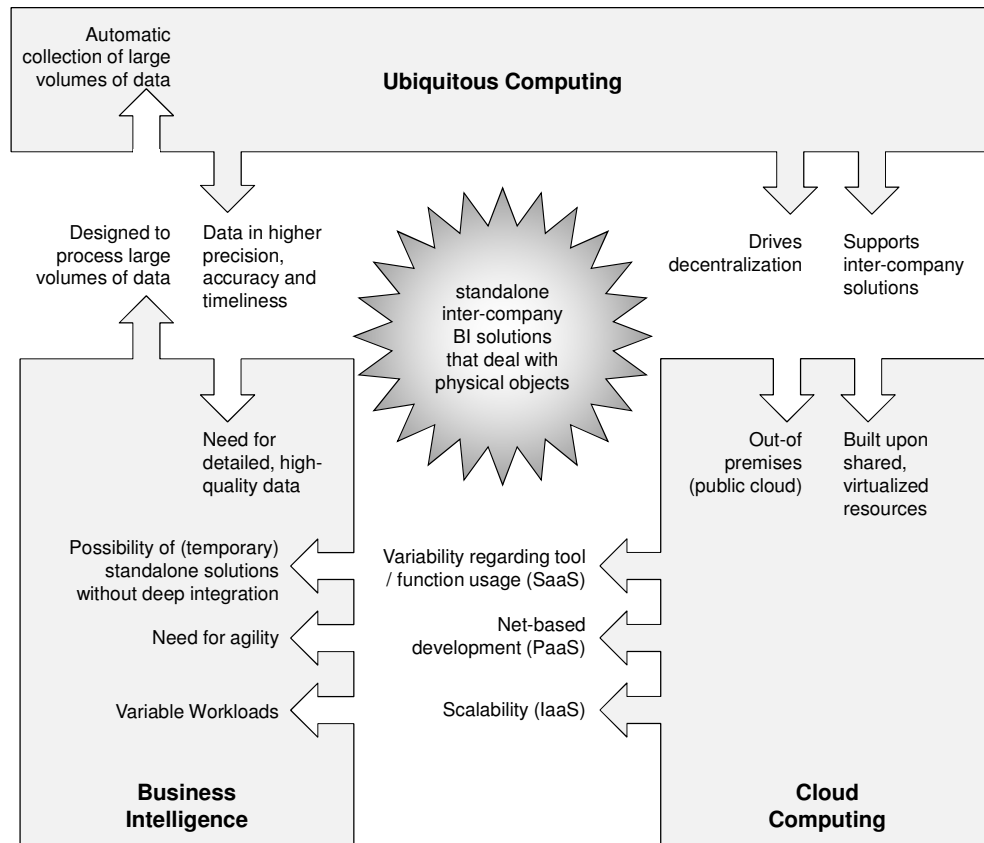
Automatic collection of large volumes of data

Ubiquitous Computing

Designed to process large volumes of data

Data in higher precision, accuracy and timeliness

standalone inter-company BI solutions that deal with physical objects

Drives decentralization

Supports inter-company solutions

Need for detailed, high-quality data

Out-of premises (public cloud)

Built upon shared, virtualized resources

Possibility of (temporary) standalone solutions without deep integration

Variability regarding tool / function usage (SaaS)

Need for agility

Net-based development (PaaS)

Variable Workloads

Scalability (IaaS)

Business Intelligence

Cloud Computing